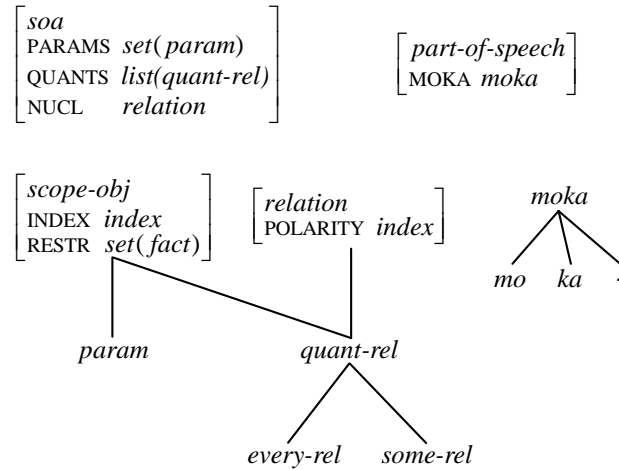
$\begin{bmatrix} \textit{soa} \\ \text{PARAMS } \textit{set(param)} \\ \text{QUANTS } \textit{list(quant-rel)} \\ \text{NUCL } \textit{relation} \end{bmatrix}$

$\begin{bmatrix} \textit{part-of-speech} \\ \text{MOKA } \textit{moka} \end{bmatrix}$

$\begin{bmatrix} \textit{scope-obj} \\ \text{INDEX } \textit{index} \\ \text{RESTR } \textit{set(fact)} \end{bmatrix}$

$\begin{bmatrix} \textit{relation} \\ \text{POLARITY } \textit{index} \end{bmatrix}$

moka

mo ka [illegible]

param quant-rel

every-rel some-rel